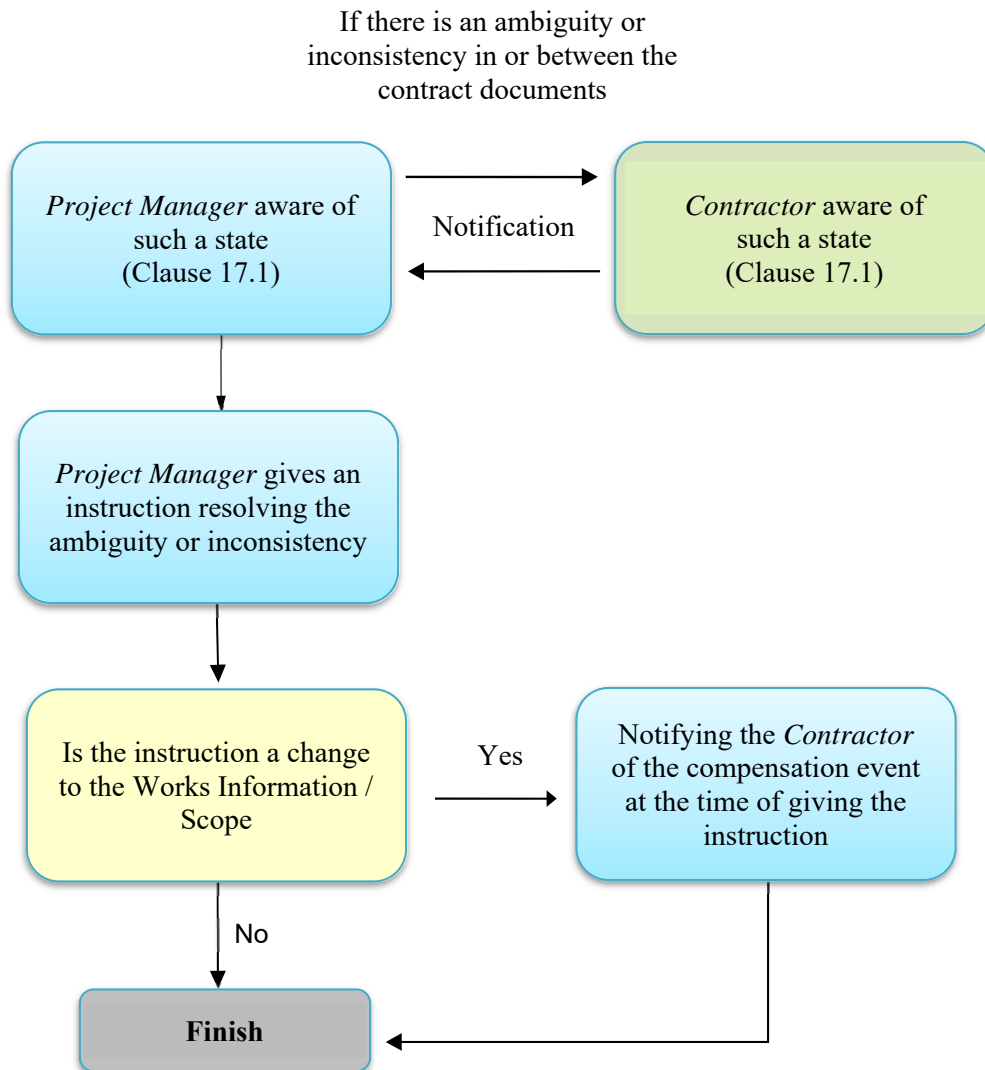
If there is an ambiguity or inconsistency in or between the contract documents

Project Manager aware of such a state (Clause 17.1)

Notification

Contractor aware of such a state (Clause 17.1)

Project Manager gives an instruction resolving the ambiguity or inconsistency

Is the instruction a change to the Works Information / Scope

Yes

Notifying the Contractor of the compensation event at the time of giving the instruction

No

Finish